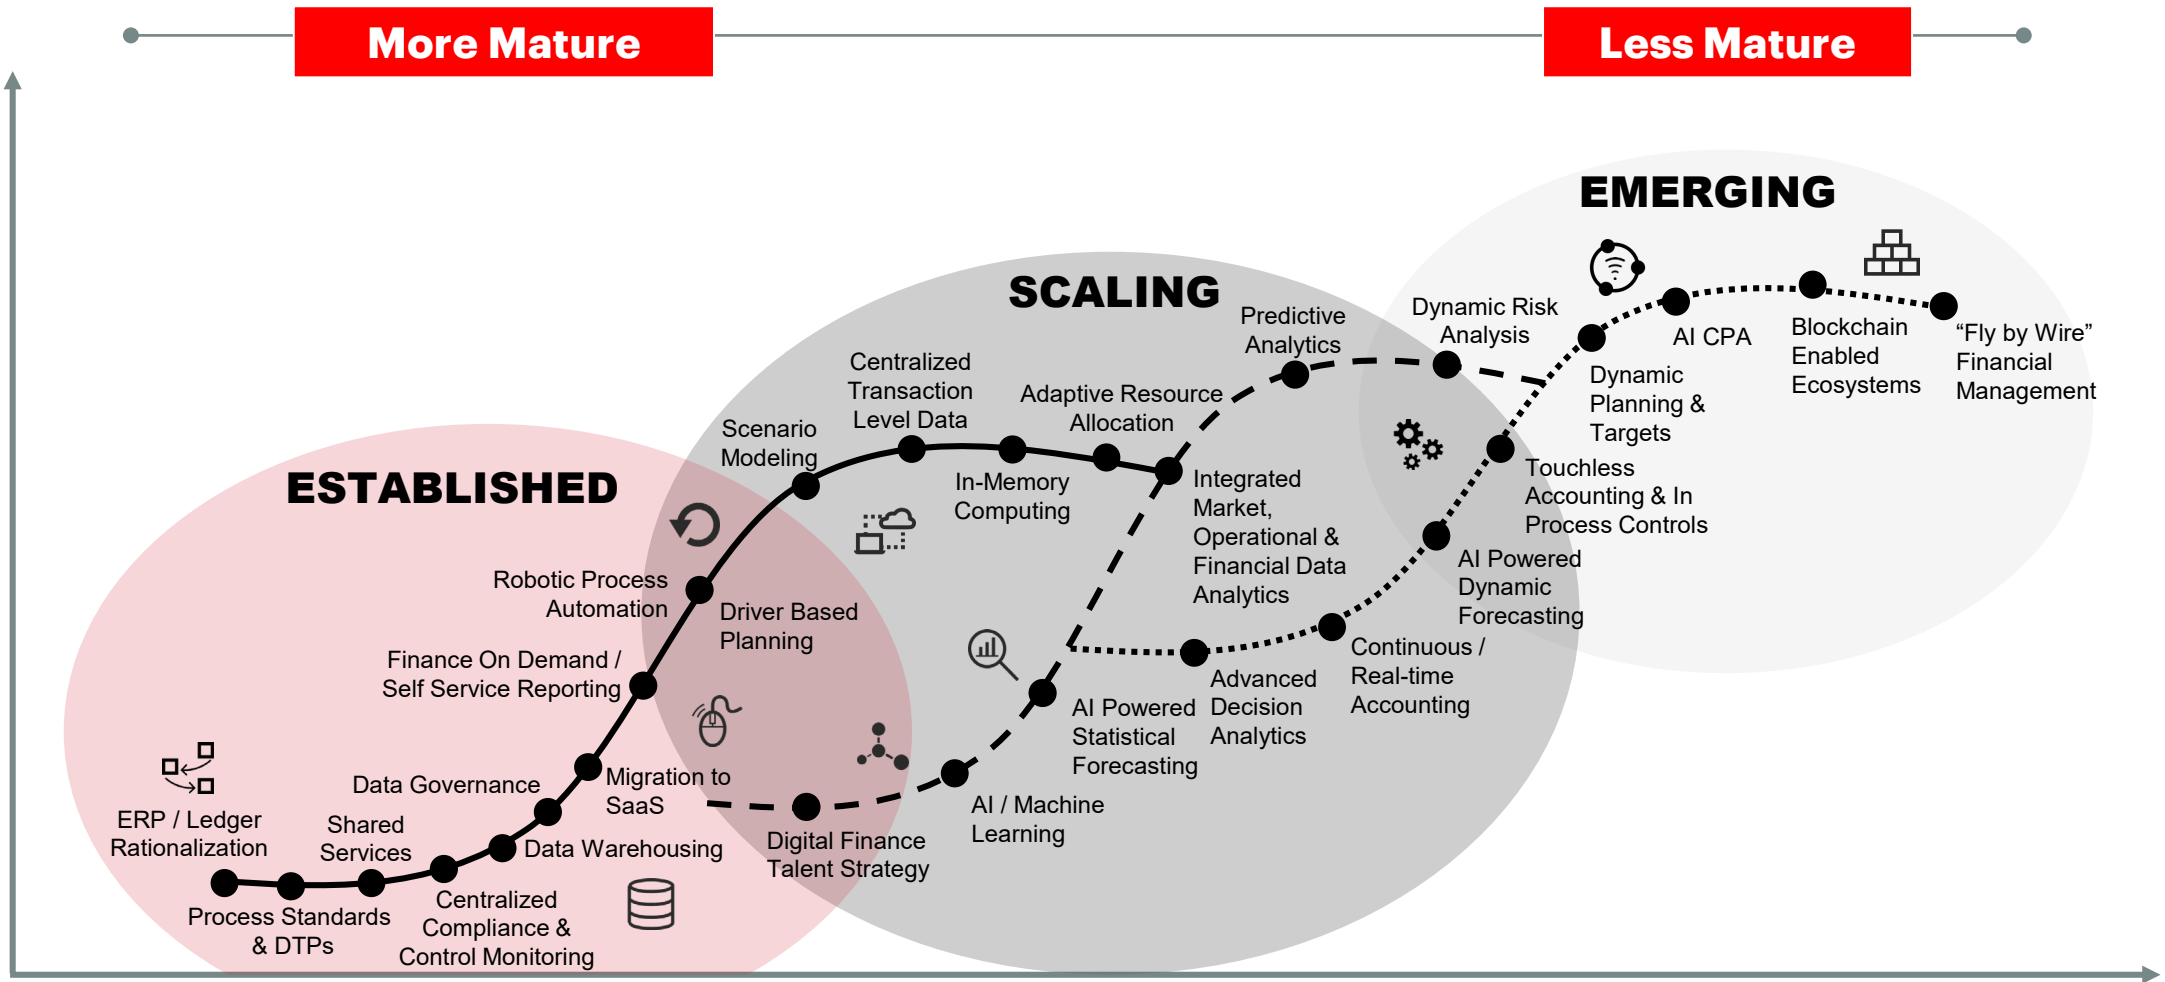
More Mature

Less Mature

EMERGING

SCALING

ESTABLISHED

Dynamic Risk Analysis

AI CPA

Blockchain Enabled Ecosystems

"Fly by Wire" Financial Management

Dynamic Planning & Targets

Predictive Analytics

Centralized Transaction Level Data

Adaptive Resource Allocation

Scenario Modeling

In-Memory Computing

Integrated Market, Operational & Financial Data Analytics

Touchless Accounting & In Process Controls

AI Powered Dynamic Forecasting

Robotic Process Automation

Driver Based Planning

Finance On Demand / Self Service Reporting

Continuous / Real-time Accounting

Advanced Decision Analytics

AI Powered Statistical Forecasting

Data Governance

Migration to SaaS

AI / Machine Learning

ERP / Ledger Rationalization

Shared Services

Data Warehousing

Digital Finance Talent Strategy

Centralized Compliance & Control Monitoring

Process Standards & DTPs